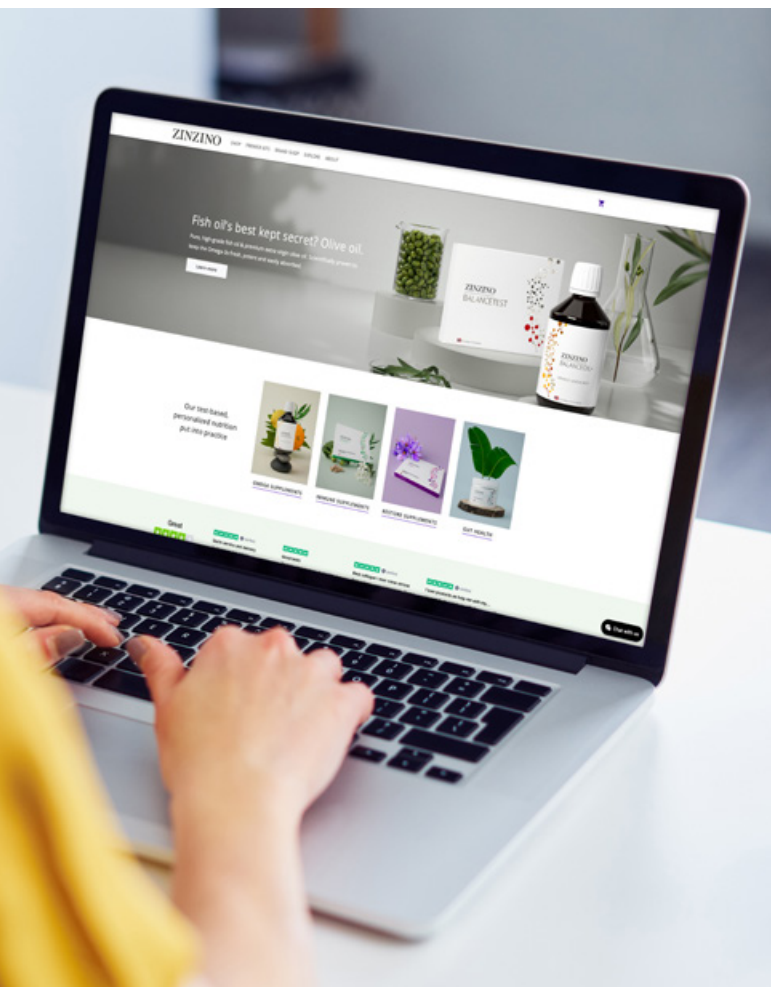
ZINZINO SHOP PRODUCT KITS SHARE SHOP EXPLORE ABOUT

Fish oil's best kept secret? Olive oil.

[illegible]

Learn more

ZINZINO BALANCETEST

ZINZINO BALANCEOIL+

Our test based, personalized nutrition put into practice

OMEGA SUPPLEMENTS

IMMUNE SUPPLEMENTS

RESTORE SUPPLEMENTS

GUT HEALTH

Great

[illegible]

Chat with us